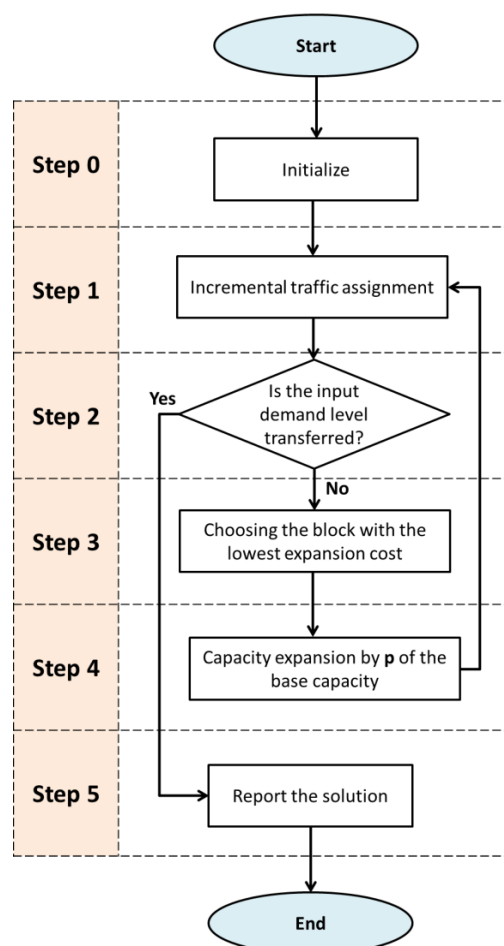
Start

Step 0

Initialize

Step 1

Incremental traffic assignment

Step 2

Yes

Is the input demand level transferred?

No

Step 3

Choosing the block with the lowest expansion cost

Step 4

Capacity expansion by **p** of the base capacity

Step 5

Report the solution

End